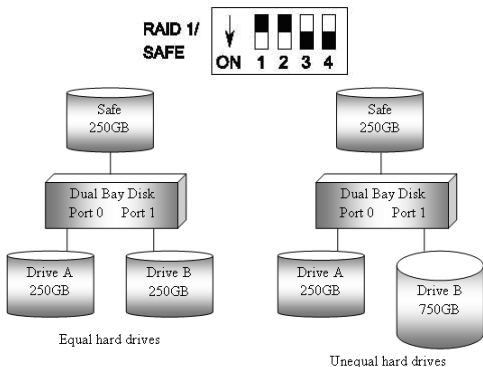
RAID 1/
SAFE

ON 1 2 3 4

Safe
250GB

Dual Bay Disk
Port 0 Port 1

Drive A
250GB

Drive B
250GB

Equal hard drives

Safe
250GB

Dual Bay Disk
Port 0 Port 1

Drive A
250GB

Drive B
750GB

Unequal hard drives